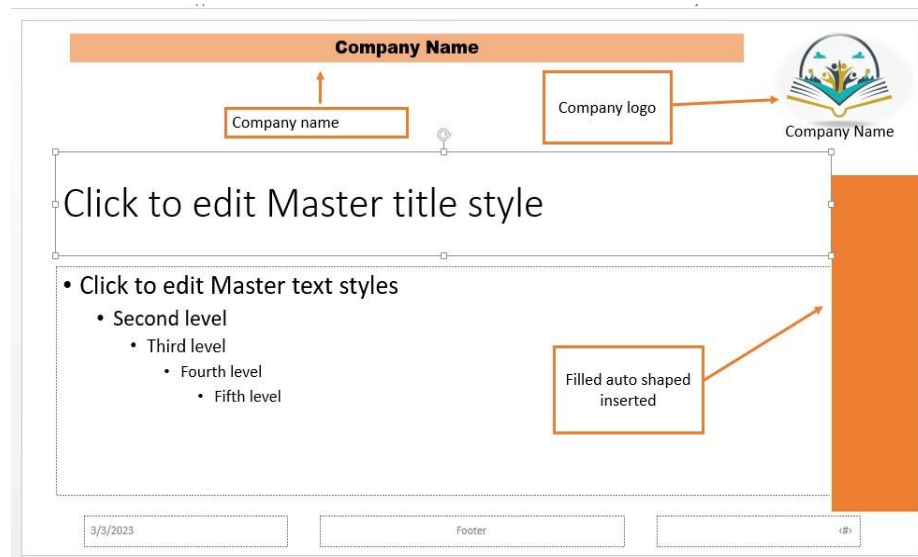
Company Name

Company name

Company logo

Company Name

Click to edit Master title style

• Click to edit Master text styles
• Second level
• Third level
• Fourth level
• Fifth level

Filled auto shaped inserted

3/3/2023

Footer

‹#›